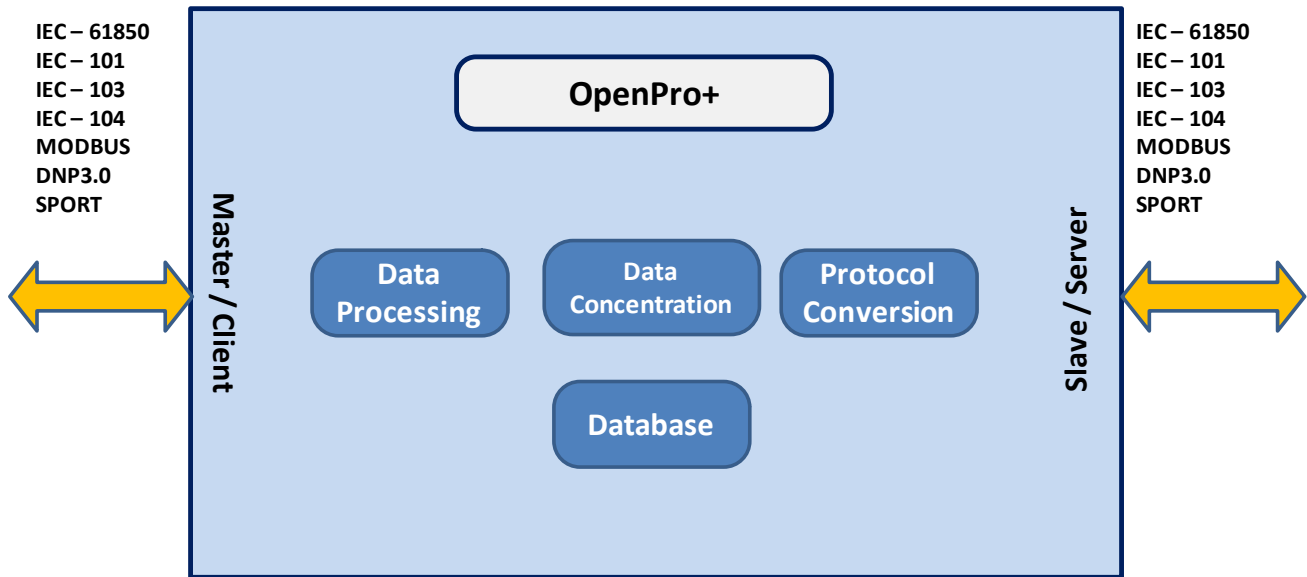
IEC – 61850
IEC – 101
IEC – 103
IEC – 104
MODBUS
DNP3.0
SPORT

Master / Client

OpenPro+

Data Processing

Data Concentration

Protocol Conversion

Database

Slave / Server

IEC – 61850
IEC – 101
IEC – 103
IEC – 104
MODBUS
DNP3.0
SPORT